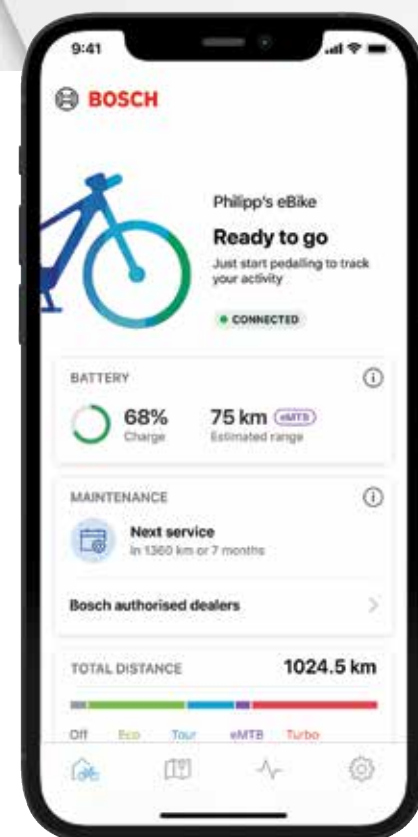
9:41

BOSCH

Philipp's eBike

Ready to go

Just start pedalling to track your activity

CONNECTED

BATTERY

68%
Charge

75 km eMTB
Estimated range

MAINTENANCE

Next service
in 1360 km or 7 months

Bosch authorised dealers

TOTAL DISTANCE

1024.5 km

Off Eco Tour eMTB Turbo